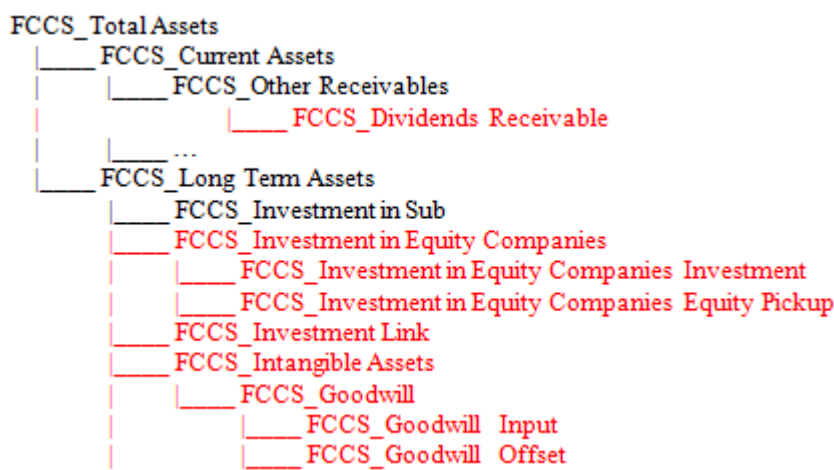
FCCS_Total Assets
|_____ FCCS_Current Assets
| |_____ FCCS_Other Receivables
| |_____ FCCS_Dividends Receivable
| |_____ …
|_____ FCCS_Long Term Assets
|_____ FCCS_Investment in Sub
|_____ FCCS_Investment in Equity Companies
| |_____ FCCS_Investment in Equity Companies Investment
| |_____ FCCS_Investment in Equity Companies Equity Pickup
|_____ FCCS_Investment Link
|_____ FCCS_Intangible Assets
| |_____ FCCS_Goodwill
| |_____ FCCS_Goodwill Input
| |_____ FCCS_Goodwill Offset